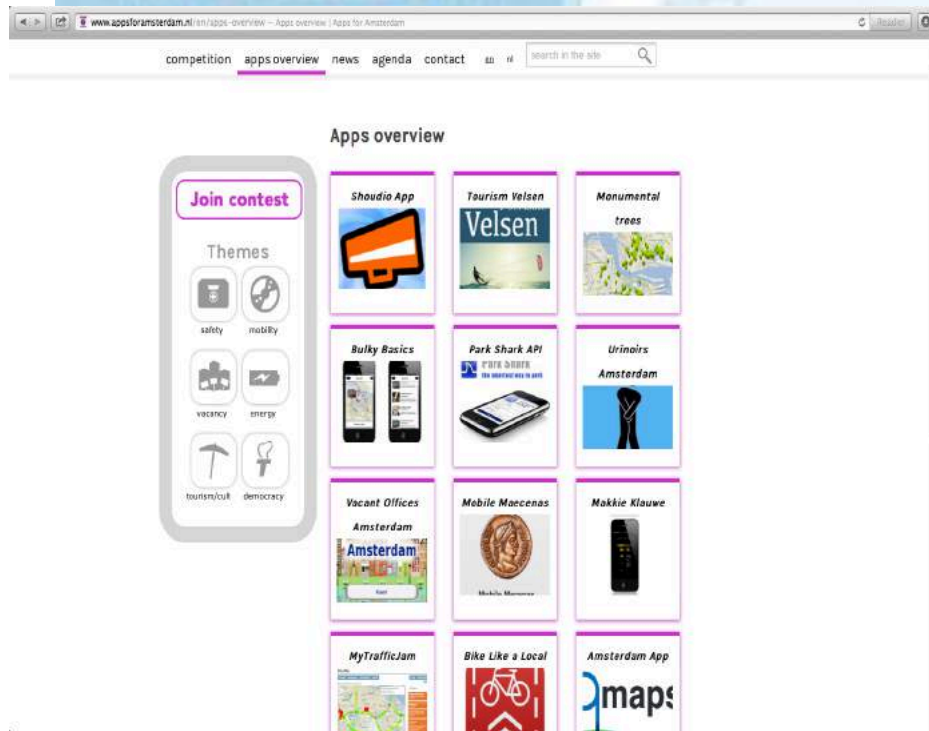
www.appsforamsterdam.nl/en/apps-overview — Apps overview | Apps for Amsterdam

Reader

competition apps overview news agenda contact en nl search in the site

Apps overview

Join contest

Themes

safety mobility

vacancy energy

tourism/cult democracy

Shoudio App

Tourism Velsen

Velsen

Monumental trees

Bulky Basics

Park Shark API

Park Shark

the smartest way to park

Urinoirs Amsterdam

Vacant Offices Amsterdam

Amsterdam

Mobile Maecenas

Mobile Maecenas

Mokkie Klauwe

MyTrafficJam

Bike Like a Local

Amsterdam App

maps